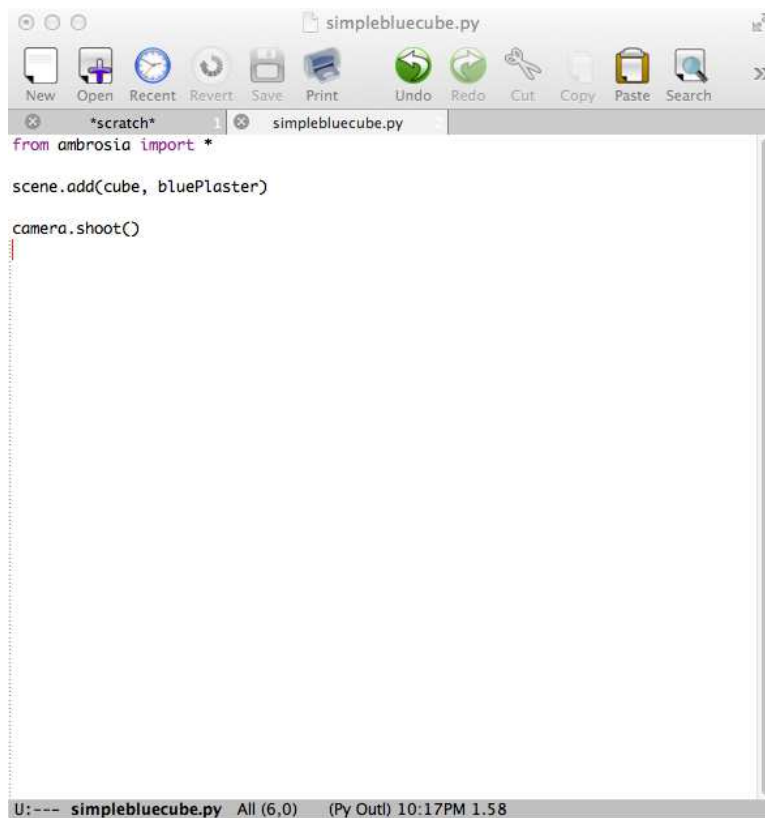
simplebluecube.py

New Open Recent Revert Save Print Undo Redo Cut Copy Paste Search

*scratch* simplebluecube.py

from ambrosia import *

scene.add(cube, bluePlaster)

camera.shoot()

U:--- simplebluecube.py All (6,0) (Py Outl) 10:17PM 1.58